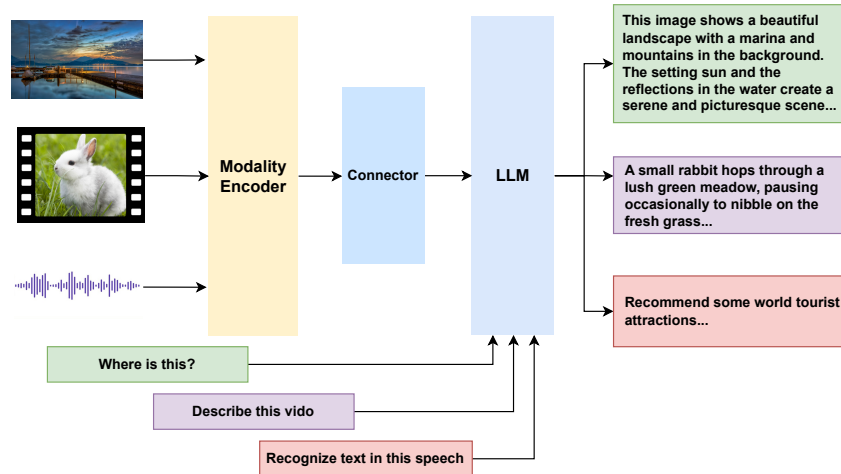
Modality Encoder

Connector

LLM

This image shows a beautiful landscape with a marina and mountains in the background. The setting sun and the reflections in the water create a serene and picturesque scene...

A small rabbit hops through a lush green meadow, pausing occasionally to nibble on the fresh grass...

Recommend some world tourist attractions...

Where is this?

Describe this vido

Recognize text in this speech